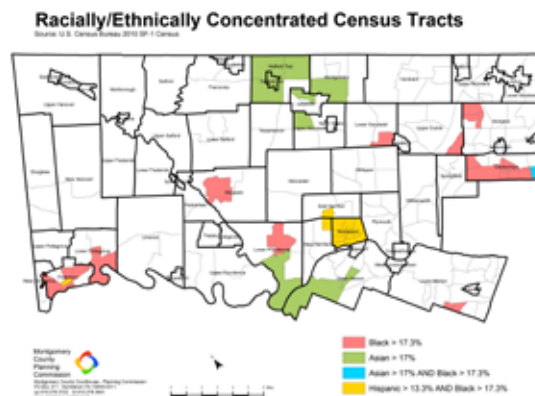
Racially/Ethnically Concentrated Census Tracts
Source: U.S. Census Bureau 2010 SF-1 Census

Black > 17.3%
Asian > 17%
Asian > 17% AND Black > 17.3%
Hispanic > 13.3% AND Black > 17.3%

Montgomery County Planning Commission
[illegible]